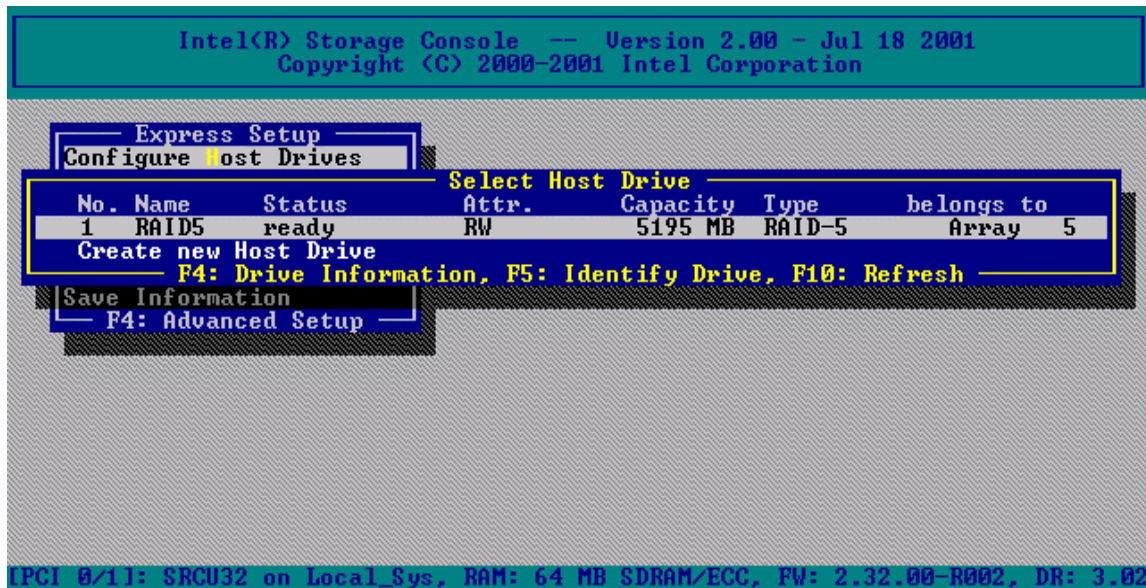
Intel(R) Storage Console -- Version 2.00 - Jul 18 2001
Copyright (C) 2000-2001 Intel Corporation

Express Setup
Configure Host Drives

Select Host Drive

| No. | Name | Status | Attr. | Capacity | Type | belongs to |
|---|---|---|---|---|---|---|
| 1 | RAID5 | ready | RW | 5195 MB | RAID-5 | Array 5 |

Create new Host Drive

F4: Drive Information, F5: Identify Drive, F10: Refresh

Save Information
F4: Advanced Setup

[PCI 0/1]: SRCU32 on Local_Sys, RAM: 64 MB SDRAM/ECC, FW: 2.32.00-R002, DR: 3.0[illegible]